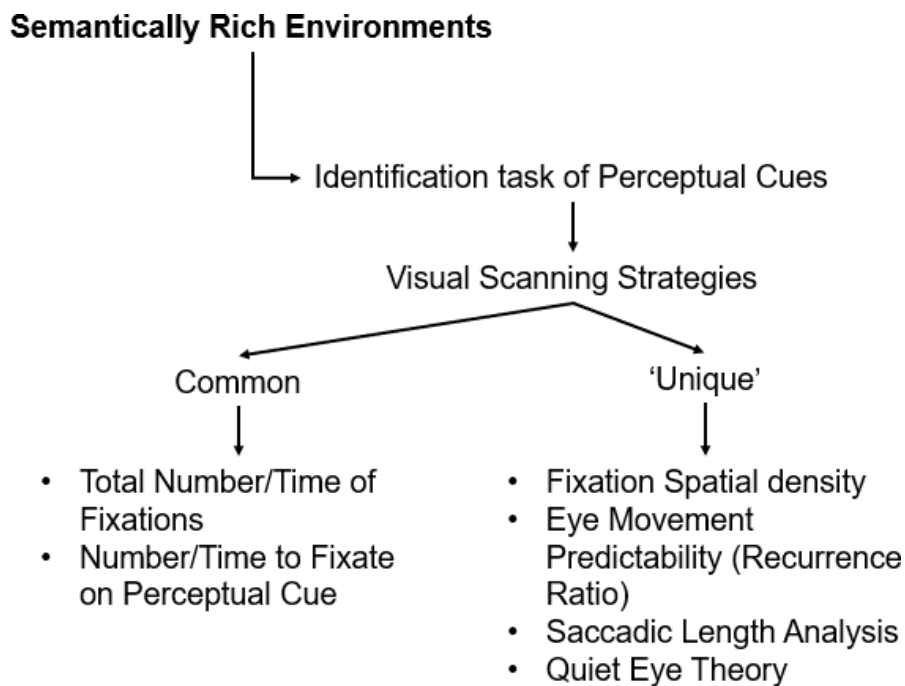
**Semantically Rich Environments**

Identification task of Perceptual Cues

Visual Scanning Strategies

Common

- Total Number/Time of Fixations
- Number/Time to Fixate on Perceptual Cue

'Unique'

- Fixation Spatial density
- Eye Movement Predictability (Recurrence Ratio)
- Saccadic Length Analysis
- Quiet Eye Theory